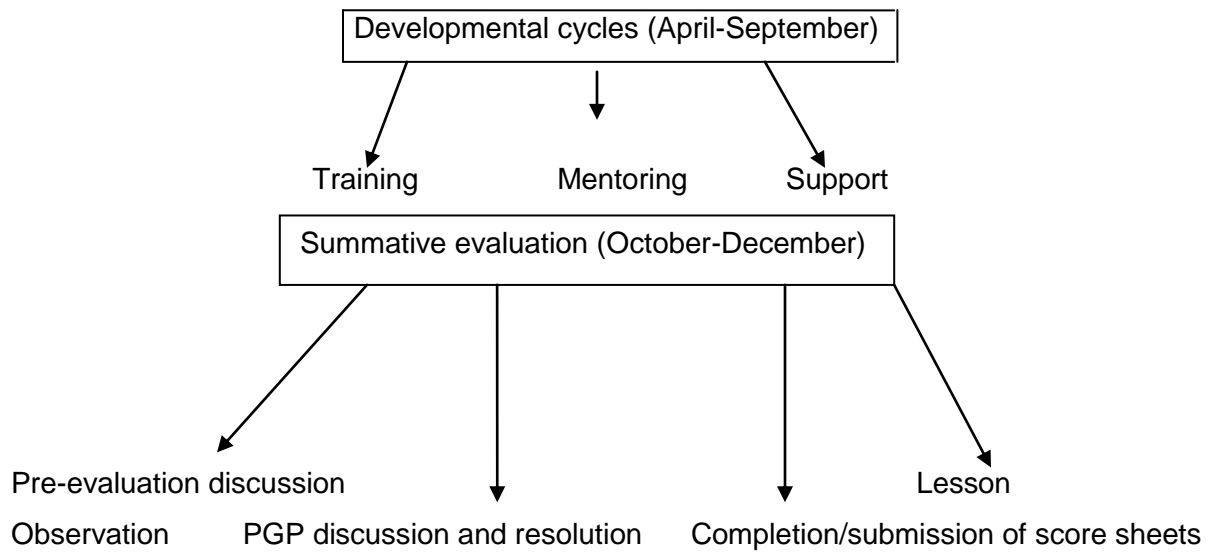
Developmental cycles (April-September)

Training

Mentoring

Support

Summative evaluation (October-December)

Pre-evaluation discussion

Lesson

Observation

PGP discussion and resolution

Completion/submission of score sheets